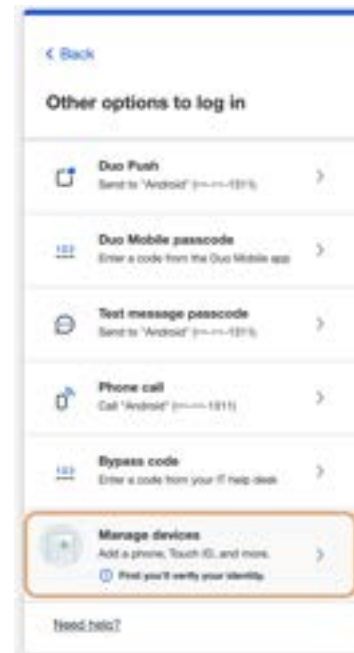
< Back

Other options to log in

Duo Push
Send to "Android" (•••-•••-1911)

123
Duo Mobile passcode
Enter a code from the Duo Mobile app

Text message passcode
Send to "Android" (•••-•••-1911)

Phone call
Call "Android" (•••-•••-1911)

123
Bypass code
Enter a code from your IT help desk

Manage devices
Add a phone, Touch ID, and more.
ⓘ First you'll verify your identity.

Need help?